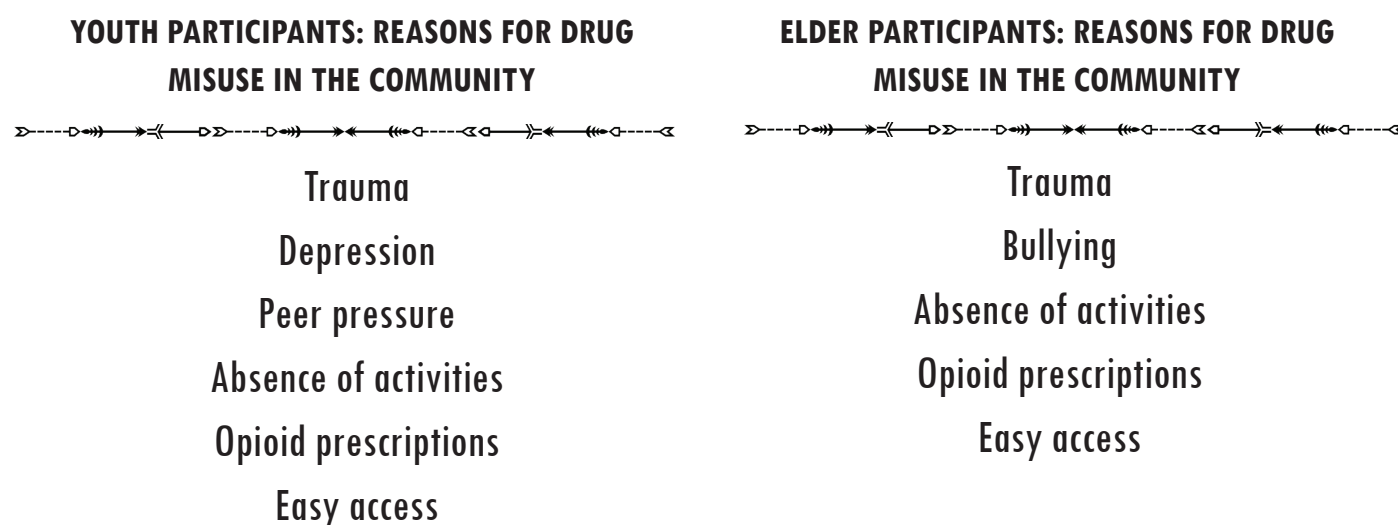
YOUTH PARTICIPANTS: REASONS FOR DRUG MISUSE IN THE COMMUNITY

Trauma
Depression
Peer pressure
Absence of activities
Opioid prescriptions
Easy access

ELDER PARTICIPANTS: REASONS FOR DRUG MISUSE IN THE COMMUNITY

Trauma
Bullying
Absence of activities
Opioid prescriptions
Easy access